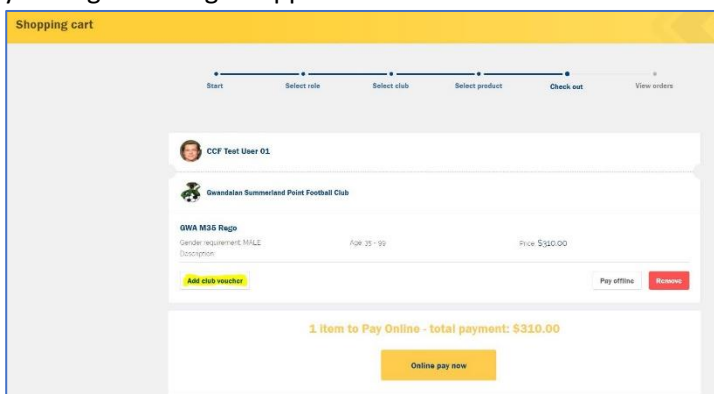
Shopping cart

Start
Select role
Select club
Select product
Check out
View orders

CCF Test User 01

Gwandalan Summerland Point Football Club

GWA M35 Rego

Gender requirement: MALE
Description:

Age: 35 - 99

Price: $310.00

Add club voucher

Pay offline

Remove

1 item to Pay Online - total payment: $310.00

Online pay now